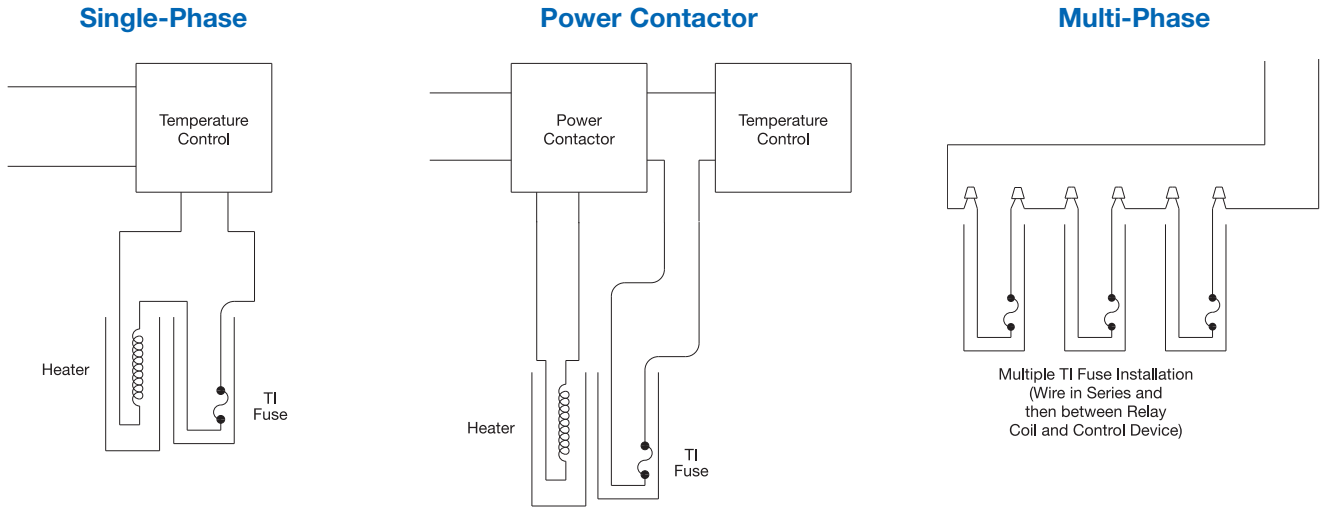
Single-Phase

Temperature Control

Heater

TI Fuse

Power Contactor

Power Contactor

Temperature Control

Heater

TI Fuse

Multi-Phase

Multiple TI Fuse Installation (Wire in Series and then between Relay Coil and Control Device)